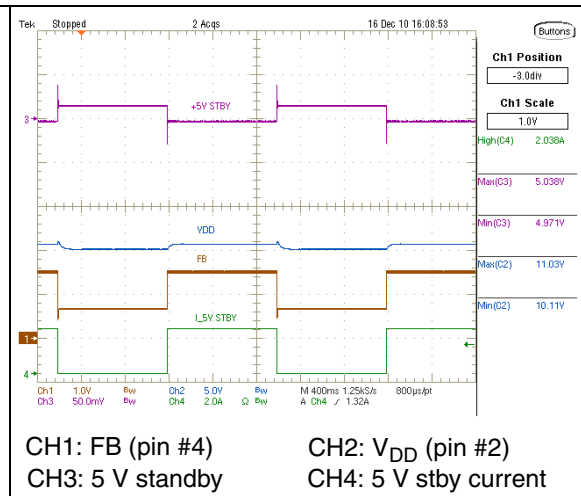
Tek Stopped 2 Acqs 16 Dec 10 16:08:53

Buttons

Ch1 Position
-3.0div

Ch1 Scale
1.0V

High(C4) 2.038A

Max(C3) 5.038V

Min(C3) 4.971V

Max(C2) 11.03V

Min(C2) 10.11V

+5V STBY

VDD

FB

I_5V STBY

3

1

4

Ch1 1.0V Bw Ch2 5.0V Bw M 400ms 1.25kS/s 800µs/pt
Ch3 50.0mV Bw Ch4 2.0A Ω Bw A Ch4 ⁄ 1.32A

CH1: FB (pin #4) CH2: $V_{DD}$ (pin #2)
CH3: 5 V standby CH4: 5 V stby current